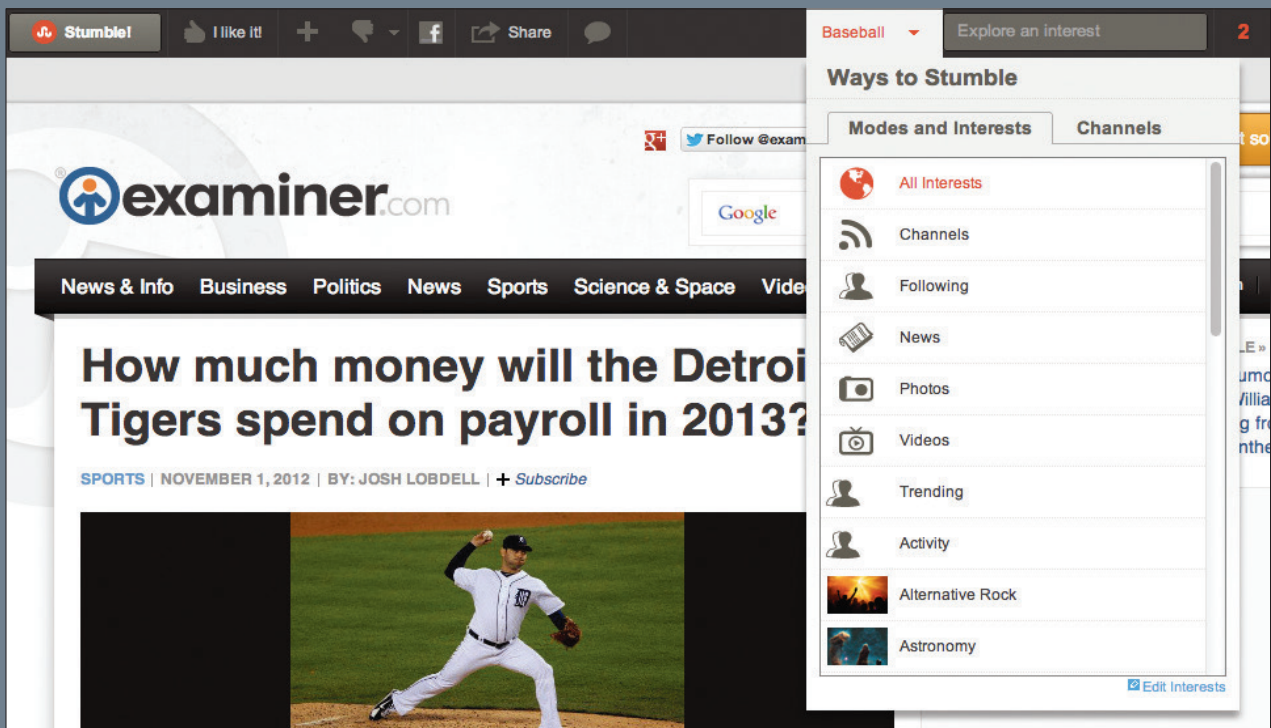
Stumble! I like it! Share Baseball Explore an interest 2

Ways to Stumble

Modes and Interests Channels

All Interests
Channels
Following
News
Photos
Videos
Trending
Activity
Alternative Rock
Astronomy

Edit Interests

Follow @exam

examiner.com

Google

News & Info Business Politics News Sports Science & Space Vide

How much money will the Detroi Tigers spend on payroll in 2013?

SPORTS | NOVEMBER 1, 2012 | BY: JOSH LOBDELL | + Subscribe